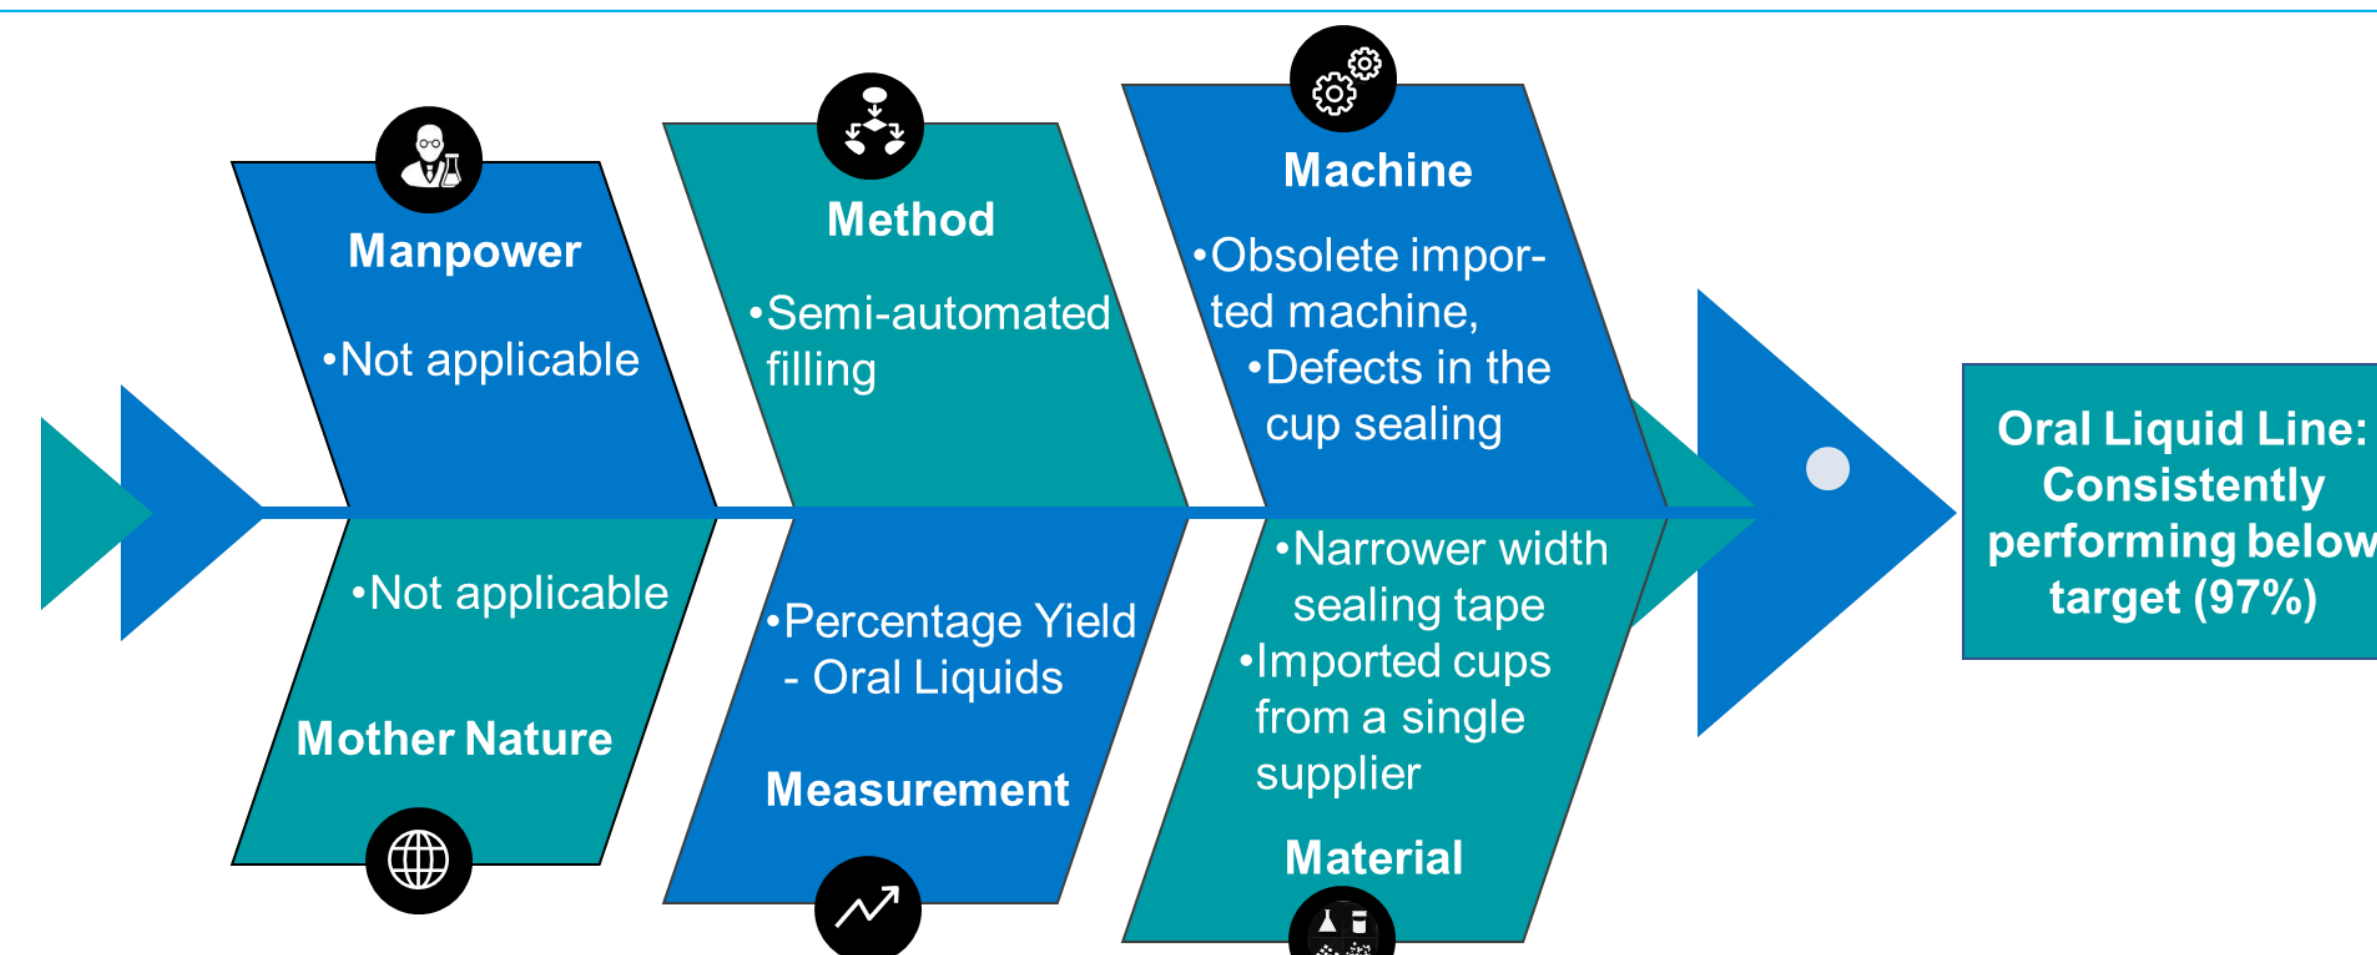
Manpower

•Not applicable

Method

•Semi-automated filling

Machine

•Obsolete imported machine,

•Defects in the cup sealing

•Not applicable

Mother Nature

•Percentage Yield - Oral Liquids

Measurement

•Narrower width sealing tape

•Imported cups from a single supplier

Material

Oral Liquid Line: Consistently performing below target (97%)